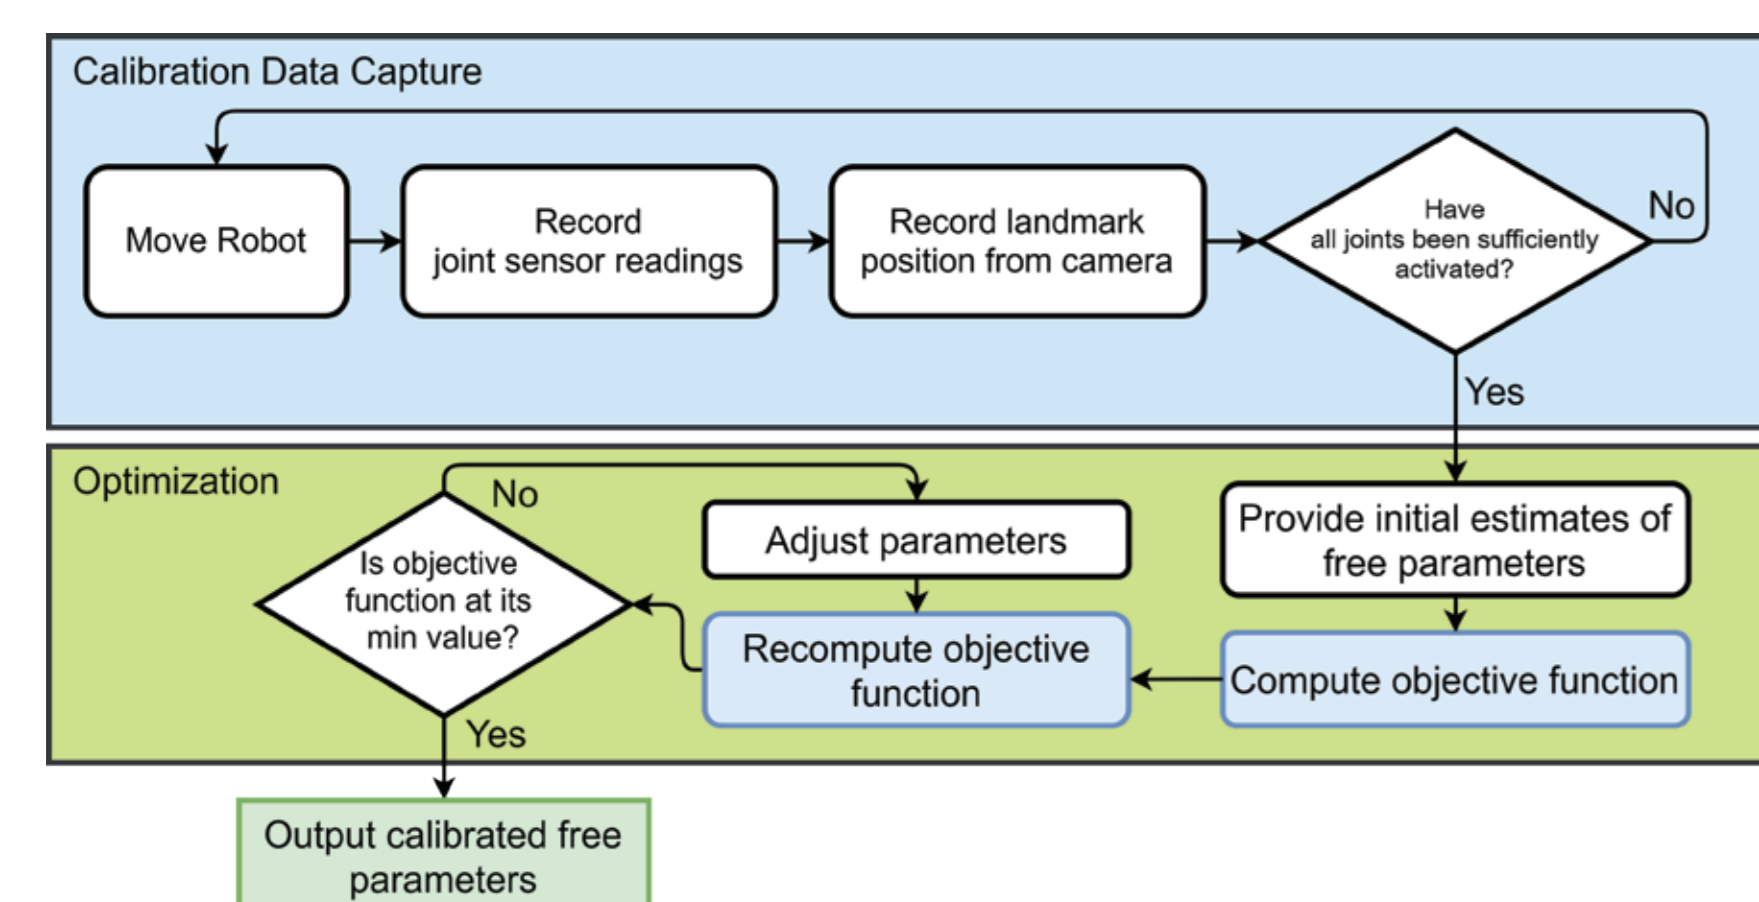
Calibration Data Capture

Move Robot

Record joint sensor readings

Record landmark position from camera

Have all joints been sufficiently activated?

No

Yes

Optimization

No

Is objective function at its min value?

Adjust parameters

Provide initial estimates of free parameters

Recompute objective function

Compute objective function

Yes

Output calibrated free parameters